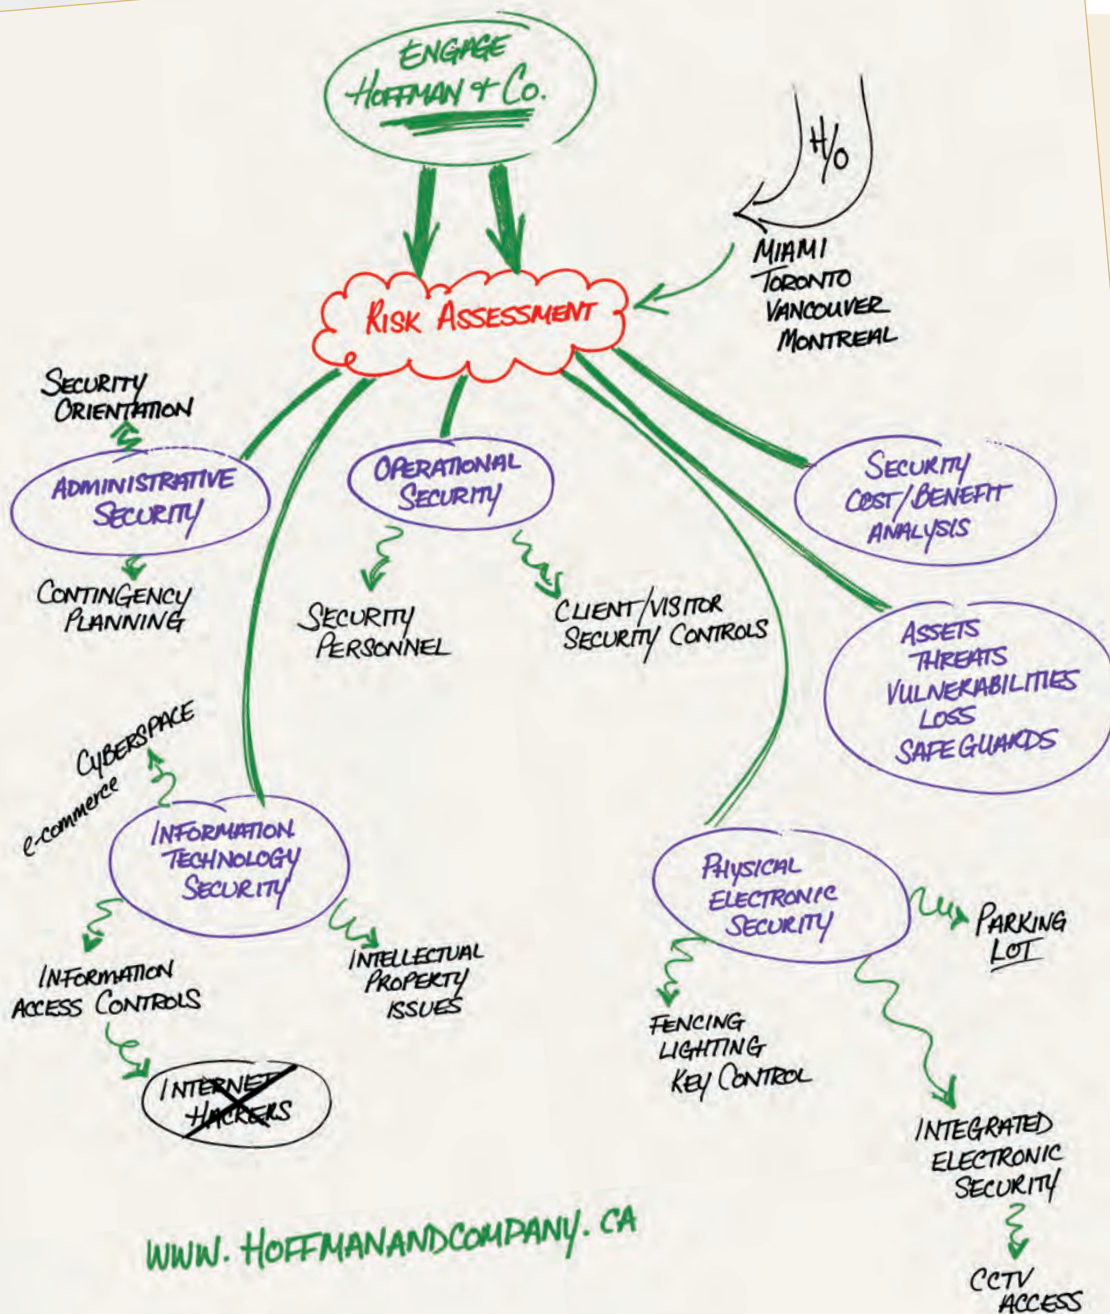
ENGAGE
HOFFMAN & Co.

H/O

MIAMI
TORONTO
VANCOUVER
MONTREAL

RISK ASSESSMENT

SECURITY
ORIENTATION

ADMINISTRATIVE
SECURITY

CONTINGENCY
PLANNING

OPERATIONAL
SECURITY

SECURITY
PERSONNEL

CLIENT/VISITOR
SECURITY CONTROLS

SECURITY
COST/BENEFIT
ANALYSIS

ASSETS
THREATS
VULNERABILITIES
LOSS
SAFE GUARDS

CYBERSPACE
e-commerce

INFORMATION
TECHNOLOGY
SECURITY

INFORMATION
ACCESS CONTROLS

INTERNET
HACKERS

INTELLECTUAL
PROPERTY
ISSUES

PHYSICAL
ELECTRONIC
SECURITY

PARKING
LOT

FENCING
LIGHTING
KEY CONTROL

INTEGRATED
ELECTRONIC
SECURITY

CCTV
ACCESS

WWW. HOFFMANANDCOMPANY. CA